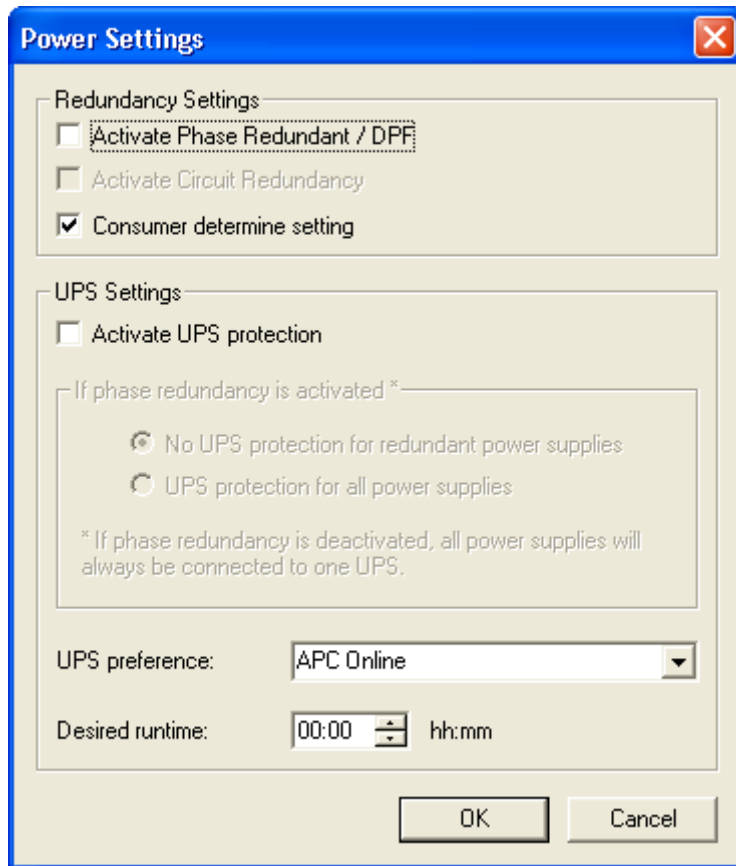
Power Settings

Redundancy Settings

Activate Phase Redundant / DPF

Activate Circuit Redundancy

Consumer determine setting

UPS Settings

Activate UPS protection

If phase redundancy is activated *

No UPS protection for redundant power supplies

UPS protection for all power supplies

* If phase redundancy is deactivated, all power supplies will always be connected to one UPS.

UPS preference: APC Online

Desired runtime: 00:00 hh:mm

OK Cancel